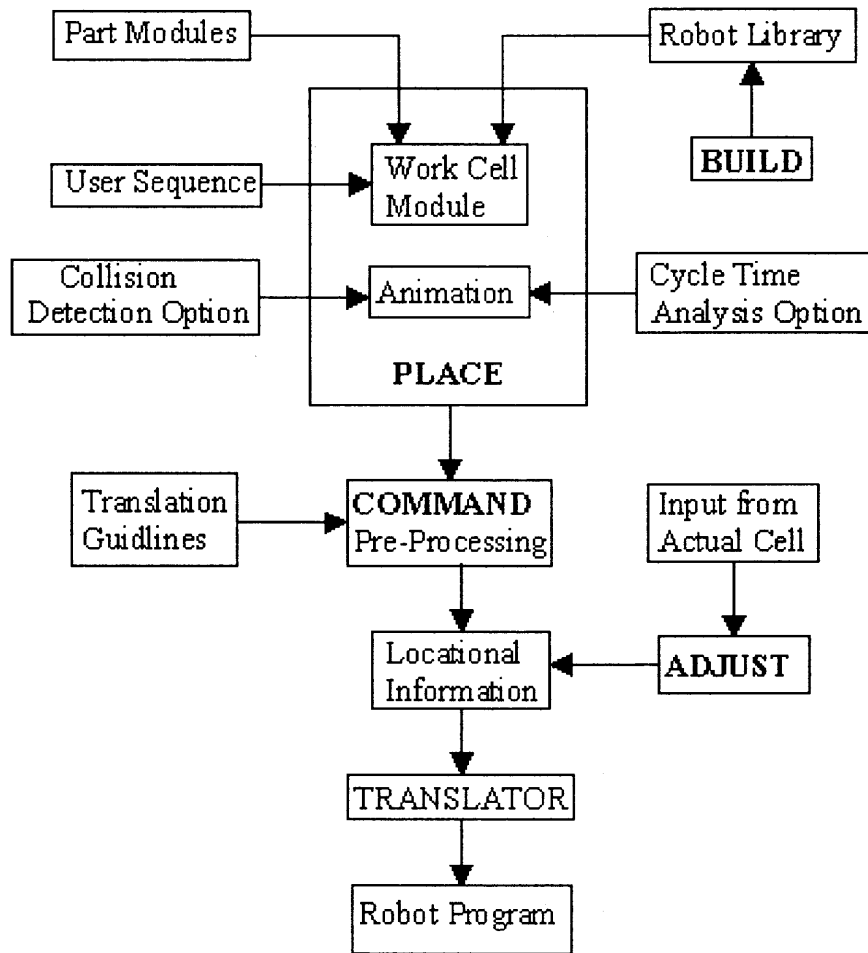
Part Modules

Robot Library

BUILD

User Sequence

Work Cell Module

Collision Detection Option

Animation

Cycle Time Analysis Option

PLACE

Translation Guidlines

COMMAND Pre-Processing

Input from Actual Cell

Locational Information

ADJUST

TRANSLATOR

Robot Program